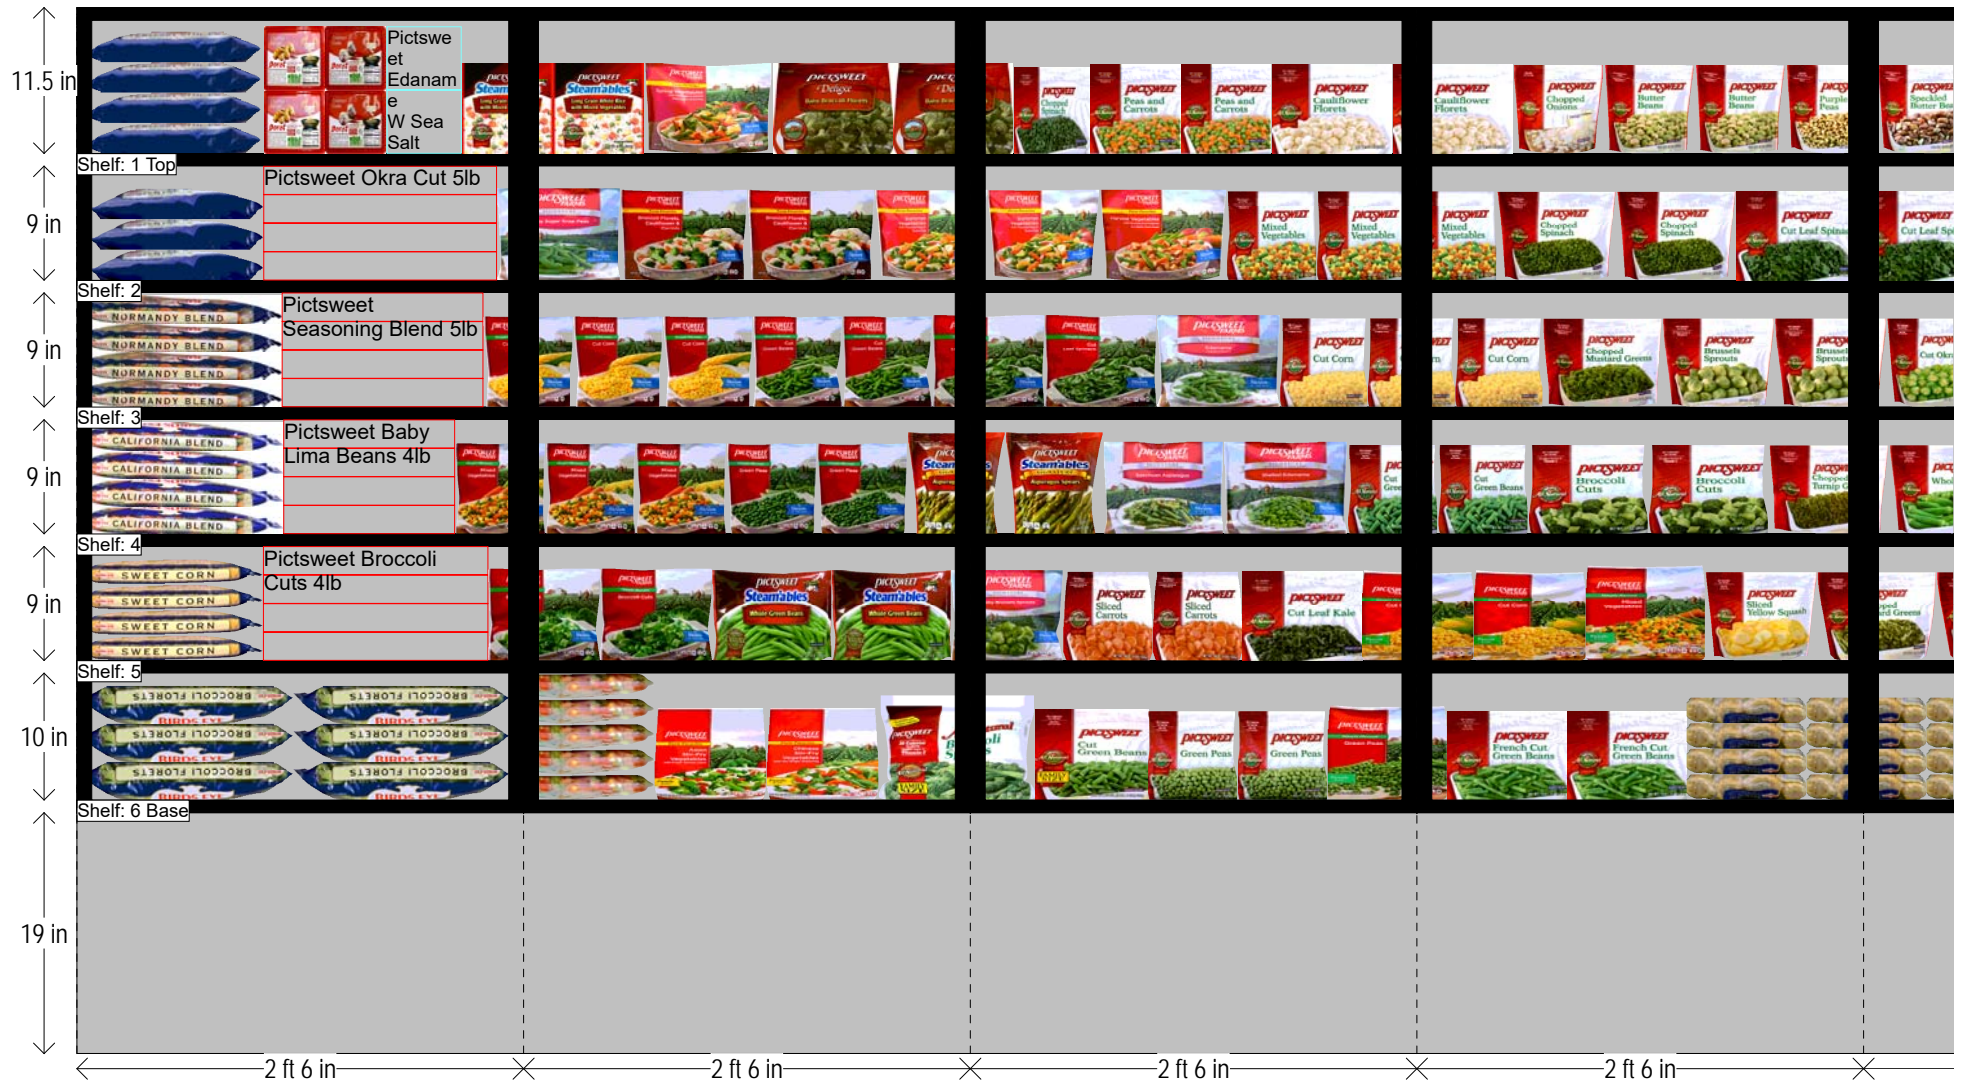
11.5 in

Pictsweet Edaname W Sea Salt

Shelf: 1 Top

9 in

Pictsweet Okra Cut 5lb

Shelf: 2

9 in

Pictsweet Seasoning Blend 5lb

Shelf: 3

9 in

Pictsweet Baby Lima Beans 4lb

Shelf: 4

9 in

Pictsweet Broccoli Cuts 4lb

Shelf: 5

10 in

Shelf: 6 Base

19 in

2 ft 6 in

2 ft 6 in

2 ft 6 in

2 ft 6 in